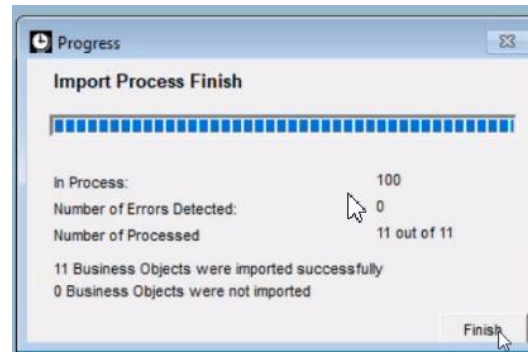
Progress

Import Process Finish

In Process: 100
Number of Errors Detected: 0
Number of Processed 11 out of 11

11 Business Objects were imported successfully
0 Business Objects were not imported

Finish